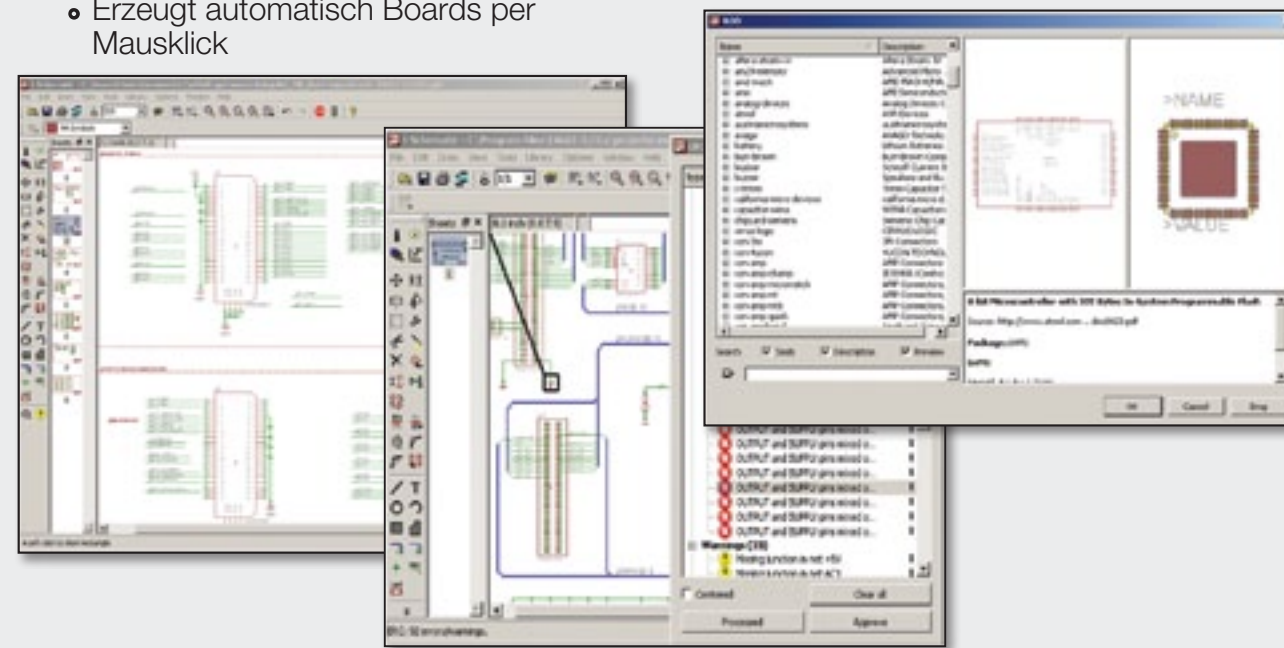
Erzeugt automatisch Boards per Mausklick

>NAME

>VALUE

Name

Description

Search

Description

OK

Cancel

Drop

OUTPUT and SUPPLY pins mixed o...

OUTPUT and SUPPLY pins mixed o...

OUTPUT and SUPPLY pins mixed o...

OUTPUT and SUPPLY pins mixed o...

OUTPUT and SUPPLY pins mixed o...

OUTPUT and SUPPLY pins mixed o...

OUTPUT and SUPPLY pins mixed o...

OUTPUT and SUPPLY pins mixed o...

Warnings

Missing junction at net +5V

Missing junction at net ACT

Clear all

Processed

Approve

Boards

File

Edit

Draw

View

Tools

Library

Options

Window

Help